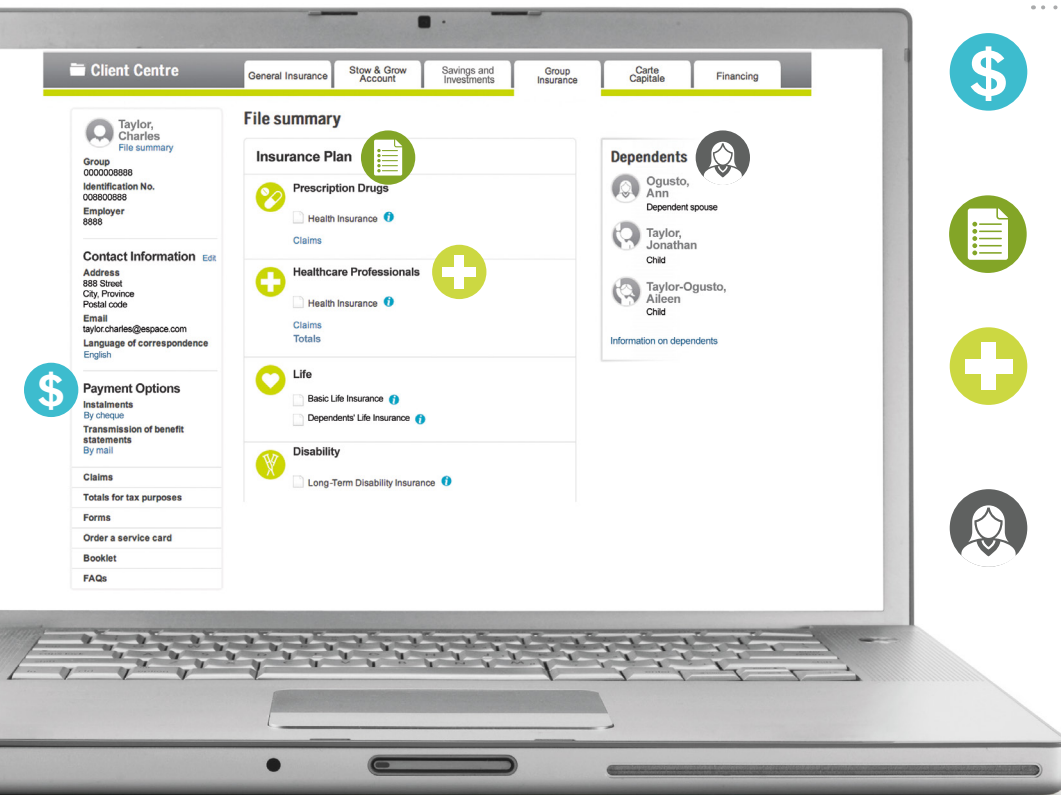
Client Centre

General Insurance | Stow & Grow Account | Savings and Investments | Group Insurance | Carte Capitale | Financing

Taylor, Charles
File summary

Group
0000008888
Identification No.
008800888
Employer
8888

Contact Information Edit
Address
888 Street
City, Province
Postal code
Email
taylor.charles@espace.com
Language of correspondence
English

Payment Options
Instalments
By cheque
Transmission of benefit statements
By mail

Claims
Totals for tax purposes
Forms
Order a service card
Booklet
FAQs

File summary

Insurance Plan

Prescription Drugs
Health Insurance
Claims

Healthcare Professionals
Health Insurance
Claims
Totals

Life
Basic Life Insurance
Dependents' Life Insurance

Disability
Long-Term Disability Insurance

Dependents
Ogusto, Ann
Dependent spouse
Taylor, Jonathan
Child
Taylor-Ogusto, Aileen
Child
Information on dependents